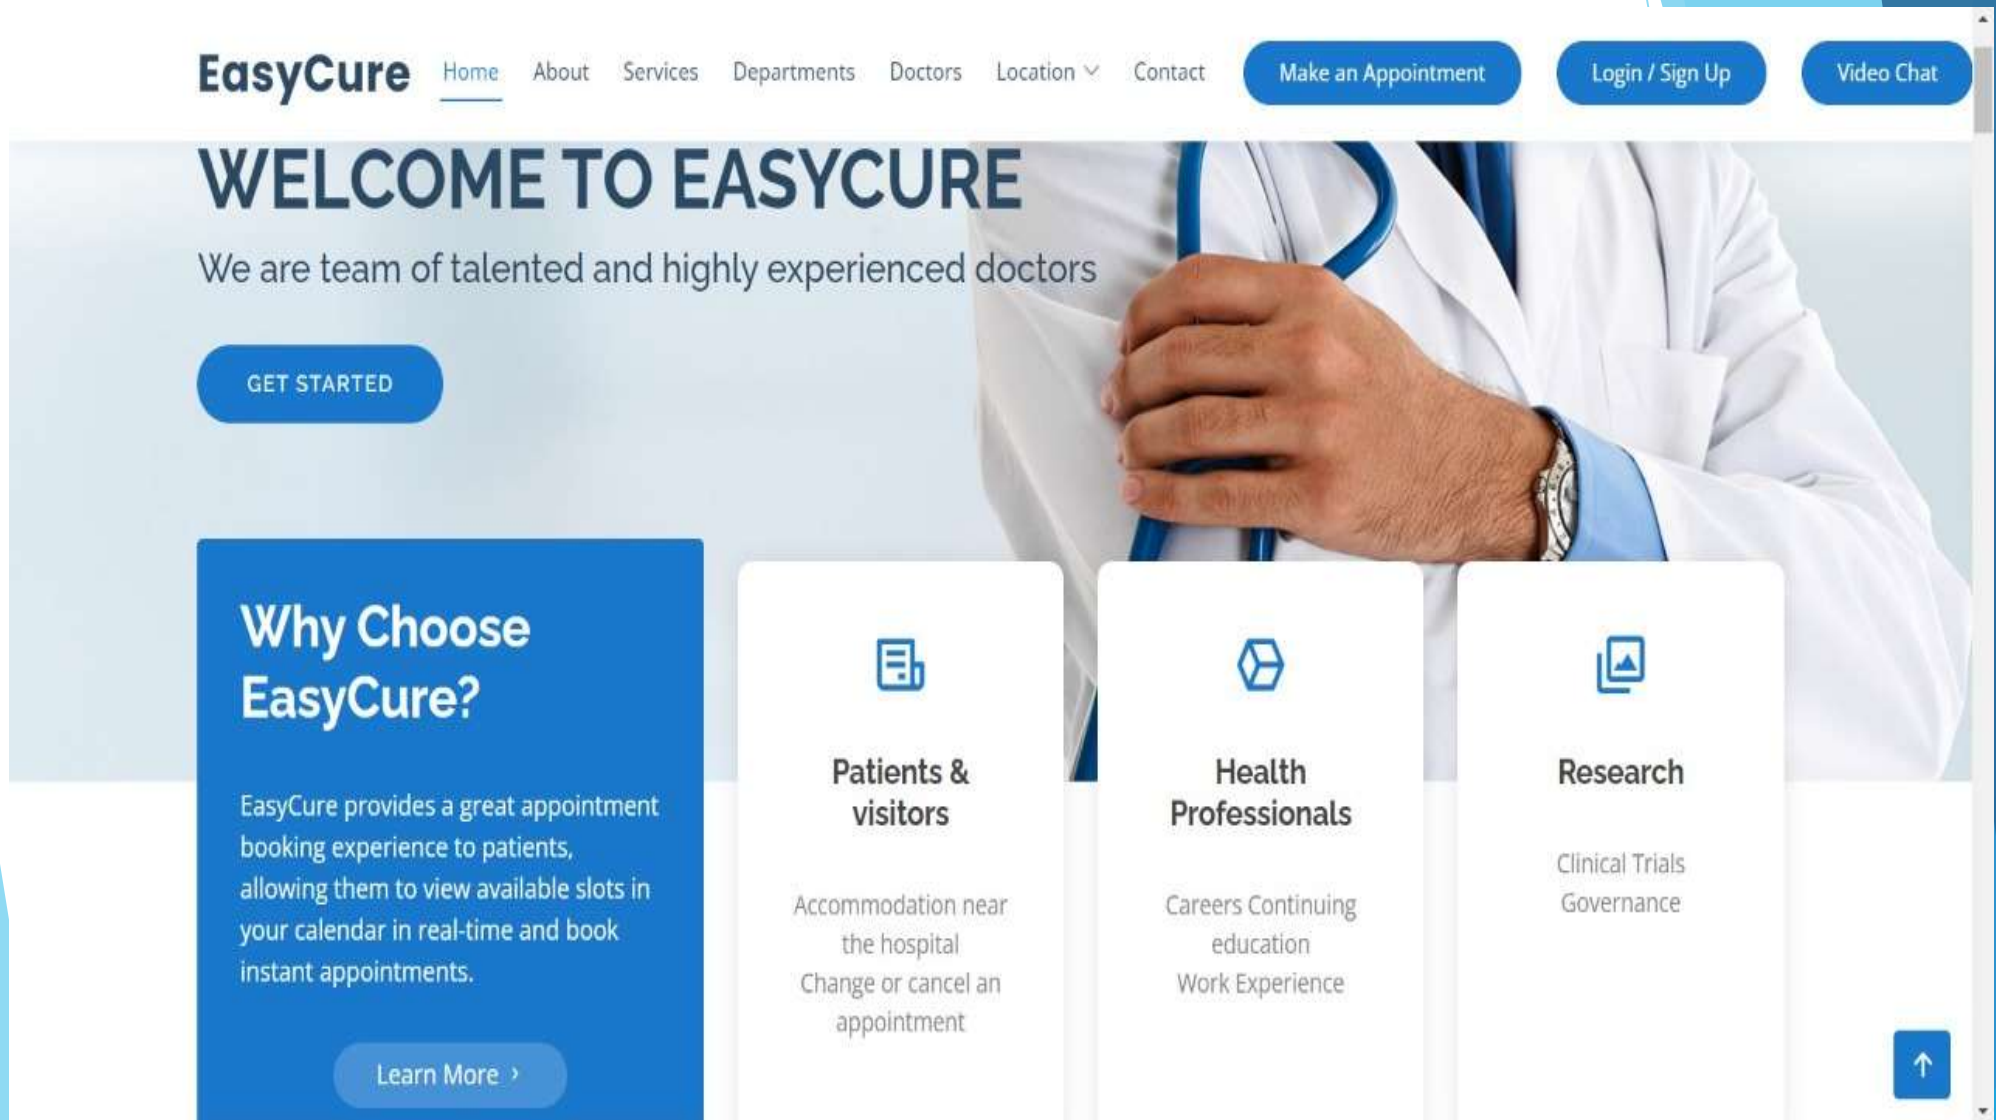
EasyCure Home About Services Departments Doctors Location Contact Make an Appointment Login / Sign Up Video Chat

WELCOME TO EASYCURE

We are team of talented and highly experienced doctors

GET STARTED

Why Choose EasyCure?

EasyCure provides a great appointment booking experience to patients, allowing them to view available slots in your calendar in real-time and book instant appointments.

Learn More ›

Patients & visitors

Accommodation near the hospital
Change or cancel an appointment

Health Professionals

Careers Continuing education
Work Experience

Research

Clinical Trials
Governance